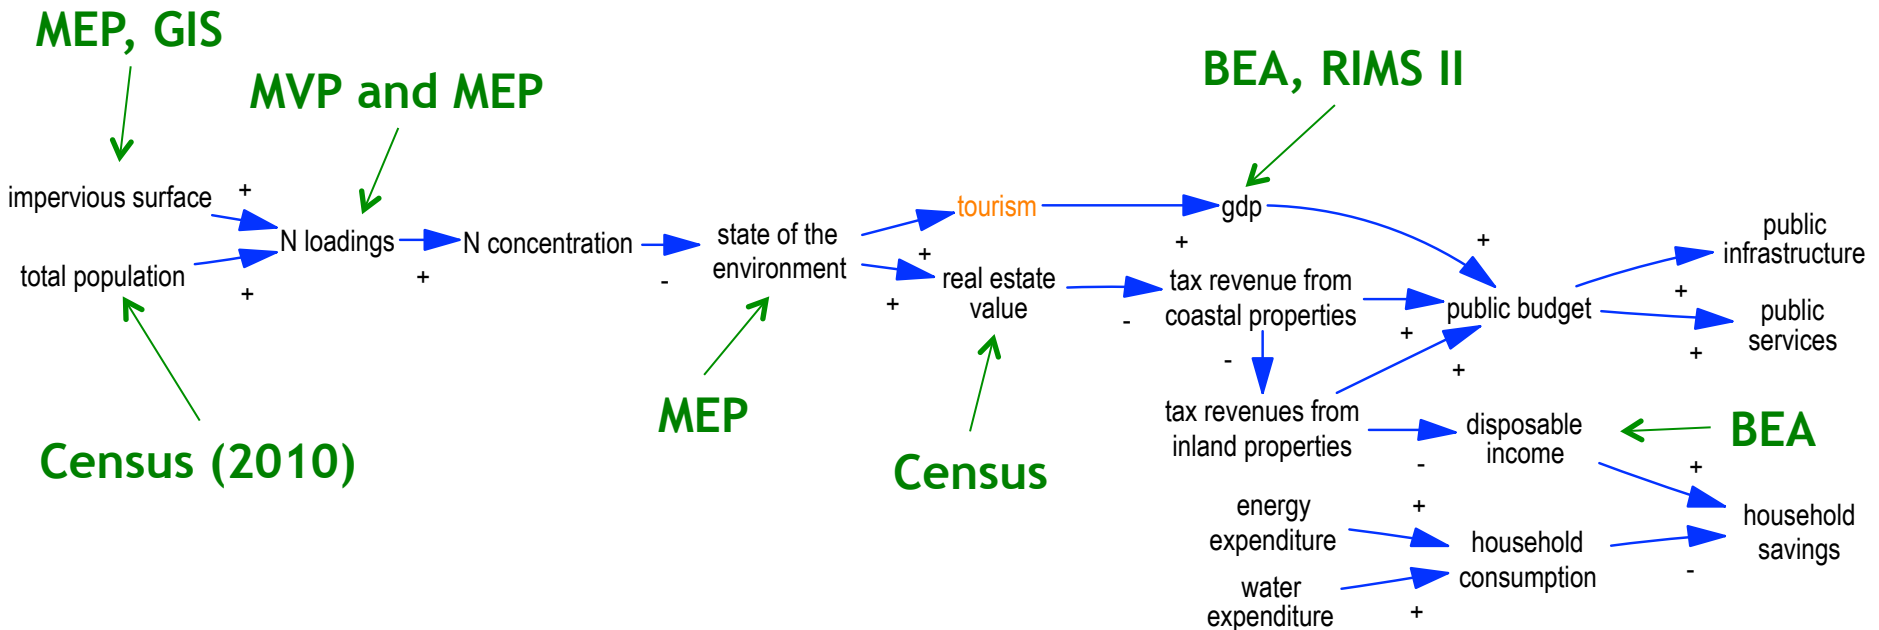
MEP, GIS

MVP and MEP

BEA, RIMS II

impervious surface
+
N loadings
N concentration
state of the environment
tourism
gdp
total population
+
+
-
+
+
real estate value
+
tax revenue from coastal properties
+
public budget
public infrastructure
+
public services
+
-
-
+
+
tax revenues from inland properties
disposable income
BEA
-
+
MEP
Census (2010)
Census
energy expenditure
+
household consumption
household savings
water expenditure
+
-